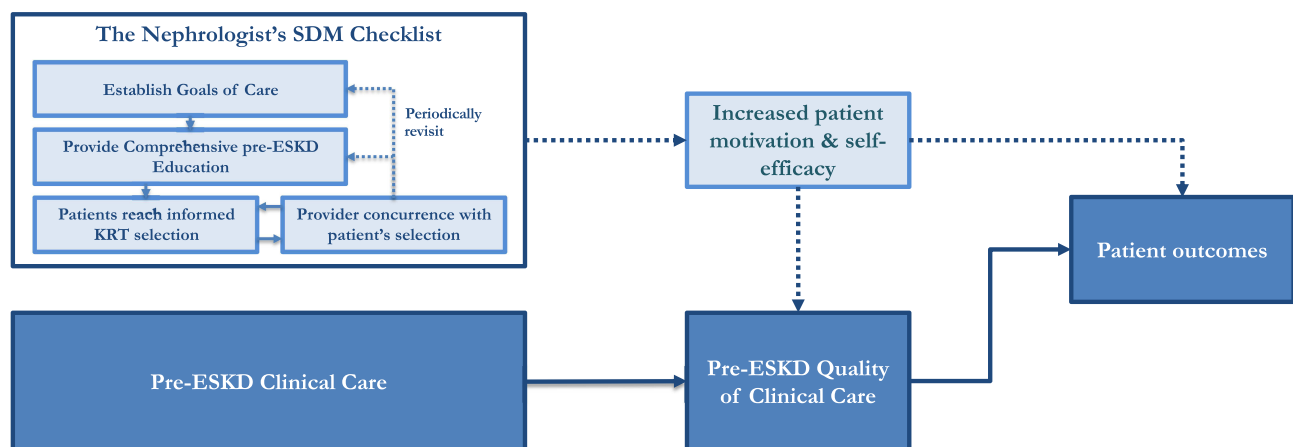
The Nephrologist's SDM Checklist

Establish Goals of Care

Periodically revisit

Provide Comprehensive pre-ESKD Education

Patients reach informed KRT selection

Provider concurrence with patient's selection

Increased patient motivation & self-efficacy

Patient outcomes

Pre-ESKD Clinical Care

Pre-ESKD Quality of Clinical Care